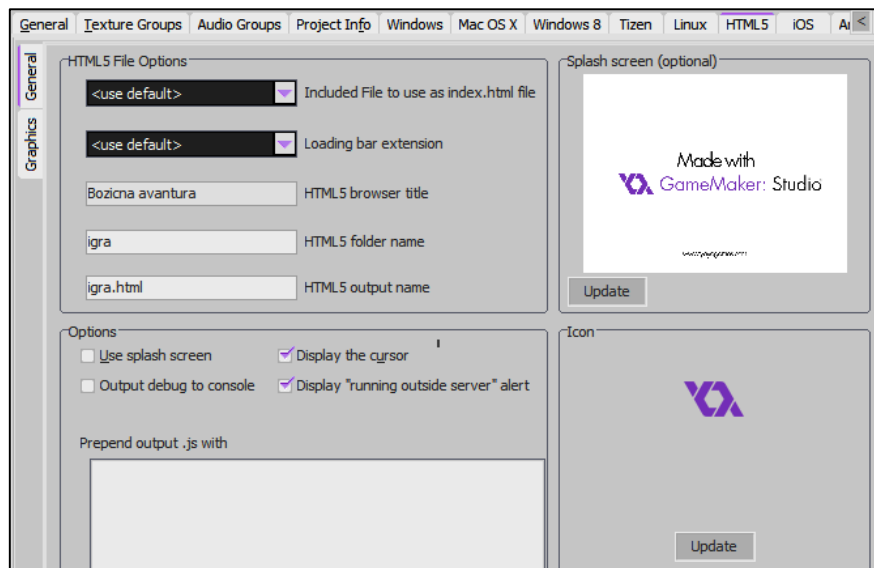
General | Texture Groups | Audio Groups | Project Info | Windows | Mac OS X | Windows 8 | Tizen | Linux | HTML5 | iOS | A

General
Graphics

HTML5 File Options
<use default> Included File to use as index.html file
<use default> Loading bar extension
Bozicna avantura HTML5 browser title
igra HTML5 folder name
igra.html HTML5 output name

Splash screen (optional)
Made with
GameMaker: Studio
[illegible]
Update

Options
Use splash screen
Display the cursor
Output debug to console
Display "running outside server" alert

Prepend output .js with

Icon
Update